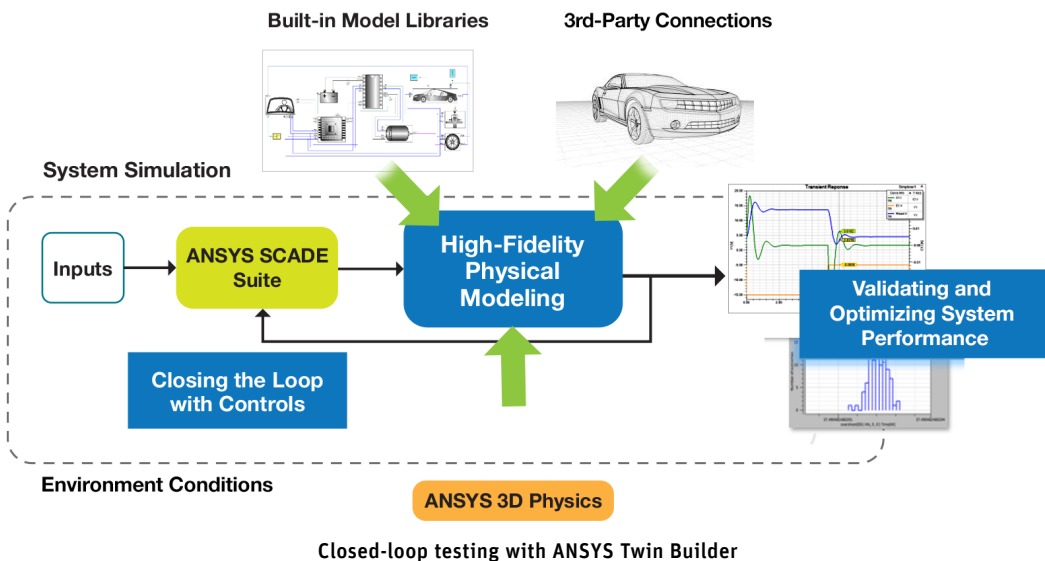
Built-in Model Libraries

3rd-Party Connections

System Simulation

Inputs

ANSYS SCADE Suite

High-Fidelity Physical Modeling

Transient Response

Validating and Optimizing System Performance

Closing the Loop with Controls

Environment Conditions

ANSYS 3D Physics

Closed-loop testing with ANSYS Twin Builder